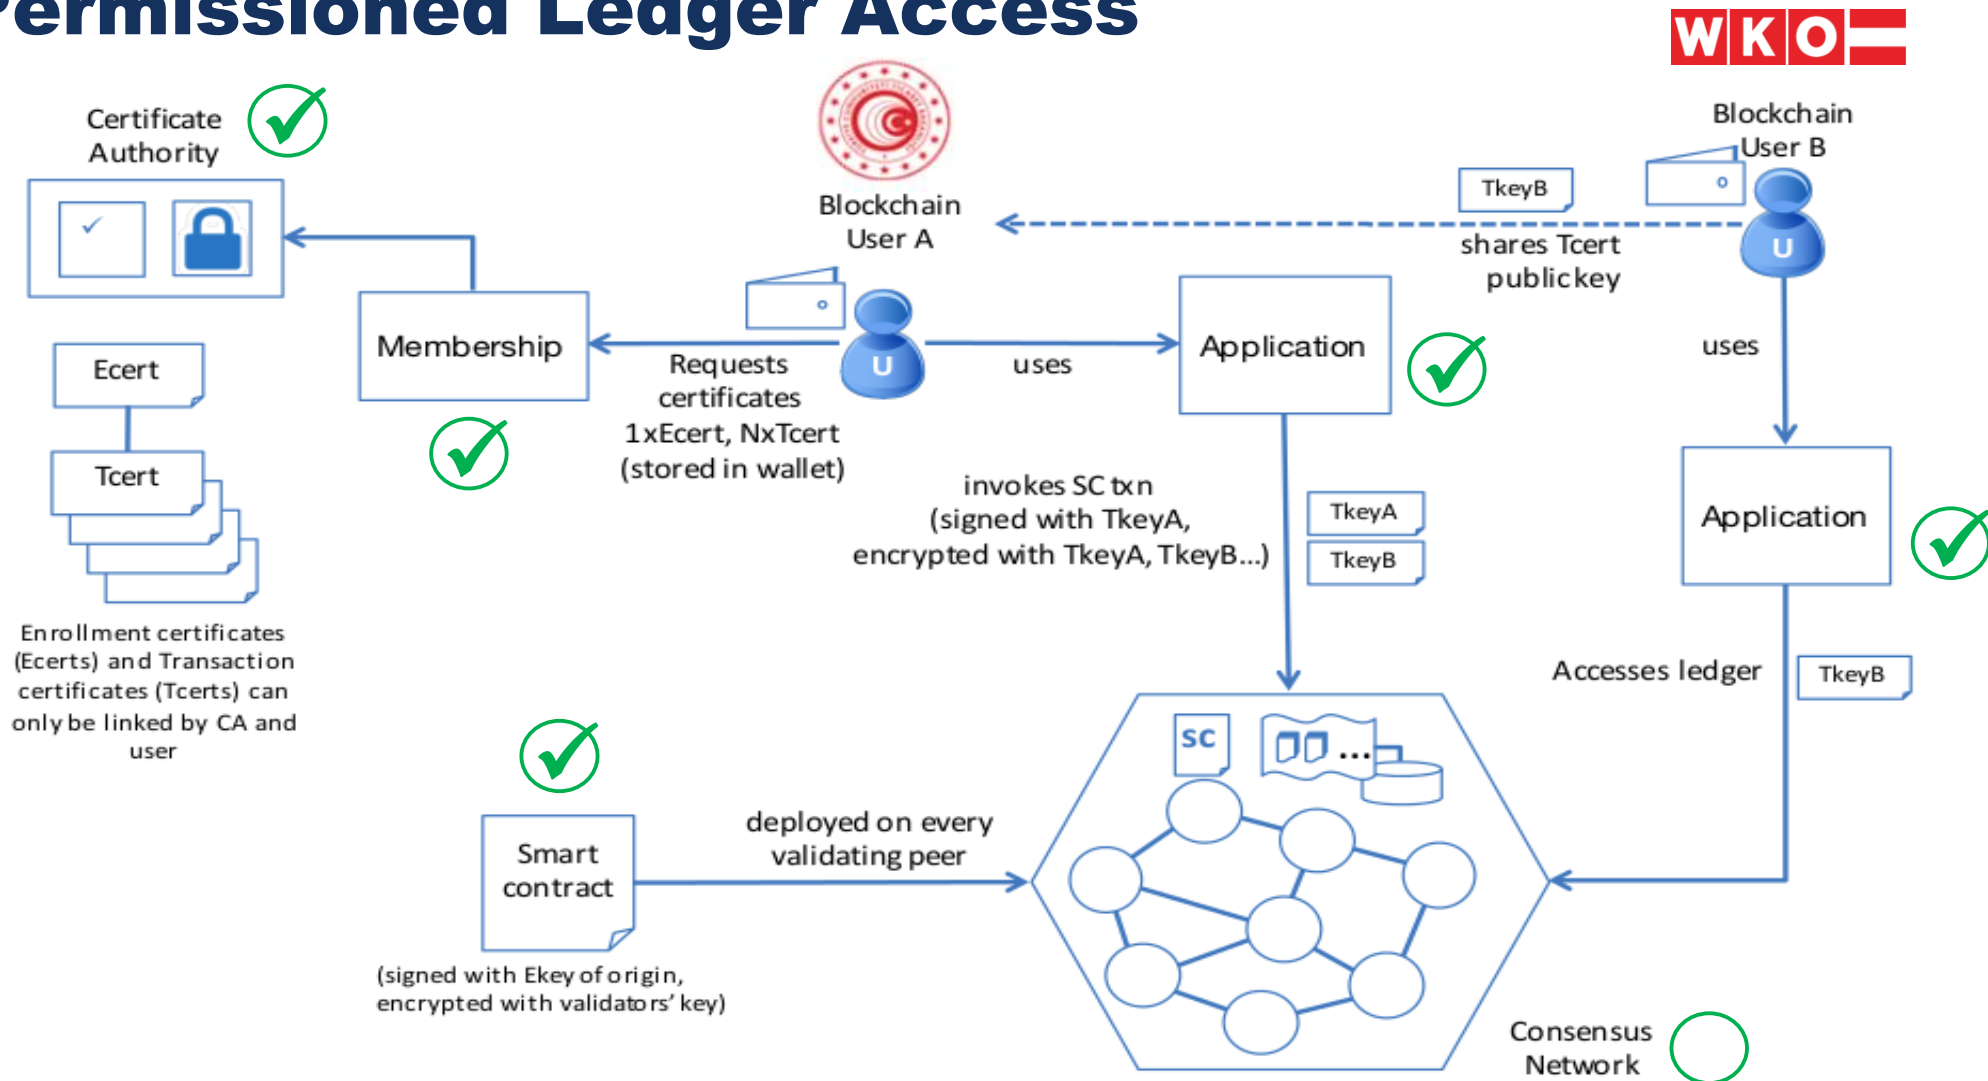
ermissioned Ledger Access

WKO

Certificate Authority

Blockchain User A

Blockchain User B

TkeyB

shares Tcert publickey

Membership

Requests certificates 1xEcert, NxTcert (stored in wallet)

U

uses

Application

U

uses

Ecert

Tcert

Enrollment certificates (Ecerts) and Transaction certificates (Tcerts) can only be linked by CA and user

invokes SC txn (signed with TkeyA, encrypted with TkeyA, TkeyB...)

TkeyA

TkeyB

Application

Accesses ledger

TkeyB

SC

Smart contract

deployed on every validating peer

(signed with Ekey of origin, encrypted with validators' key)

Consensus Network